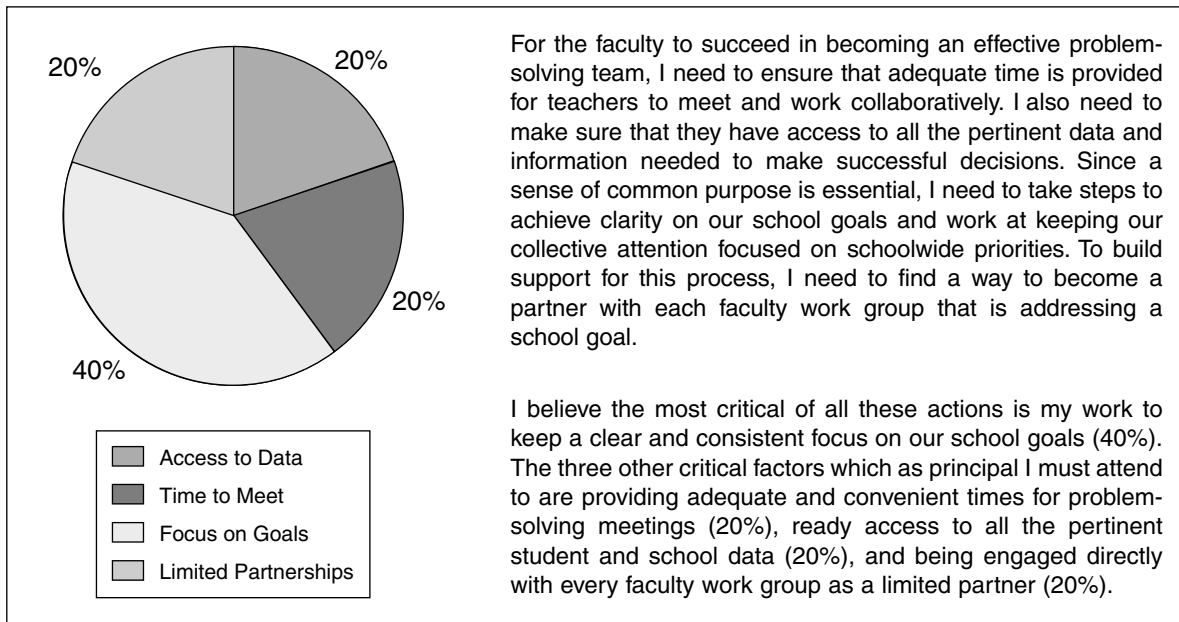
20%

20%

20%

40%

Access to Data
Time to Meet
Focus on Goals
Limited Partnerships

For the faculty to succeed in becoming an effective problem-solving team, I need to ensure that adequate time is provided for teachers to meet and work collaboratively. I also need to make sure that they have access to all the pertinent data and information needed to make successful decisions. Since a sense of common purpose is essential, I need to take steps to achieve clarity on our school goals and work at keeping our collective attention focused on schoolwide priorities. To build support for this process, I need to find a way to become a partner with each faculty work group that is addressing a school goal.

I believe the most critical of all these actions is my work to keep a clear and consistent focus on our school goals (40%). The three other critical factors which as principal I must attend to are providing adequate and convenient times for problem-solving meetings (20%), ready access to all the pertinent student and school data (20%), and being engaged directly with every faculty work group as a limited partner (20%).